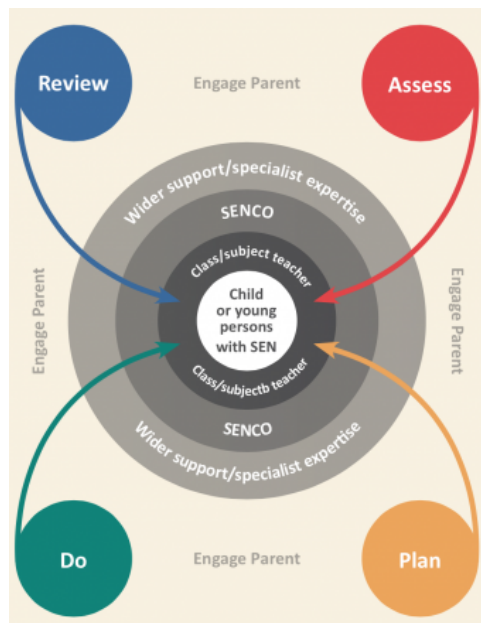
Review

Engage Parent

Assess

Wider support/specialist expertise

SENCO

Class/subject teacher

Engage Parent

Child or young persons with SEN

Engage Parent

Class/subjectb teacher

SENCO

Wider support/specialist expertise

Do

Engage Parent

Plan